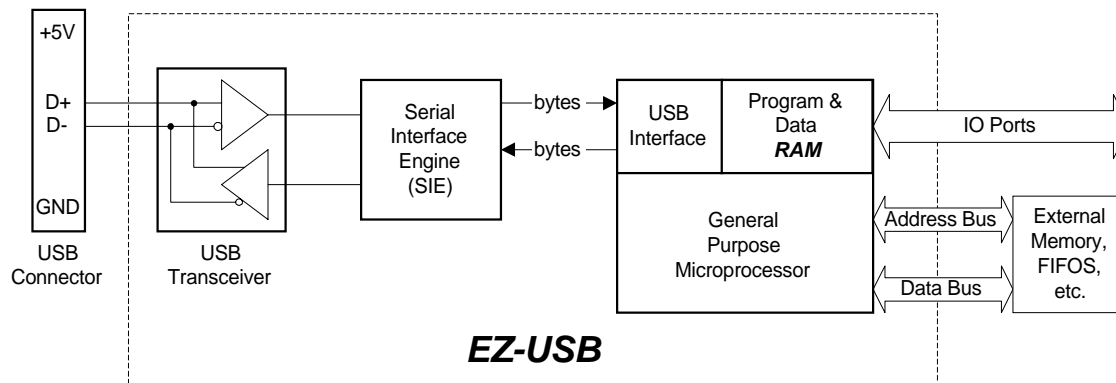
+5V

D+
D-

GND

USB Connector

USB Transceiver

Serial Interface Engine (SIE)

bytes

bytes

USB Interface

Program & Data ***RAM***

IO Ports

General Purpose Microprocessor

Address Bus

Data Bus

External Memory, FIFOS, etc.

***EZ-USB***